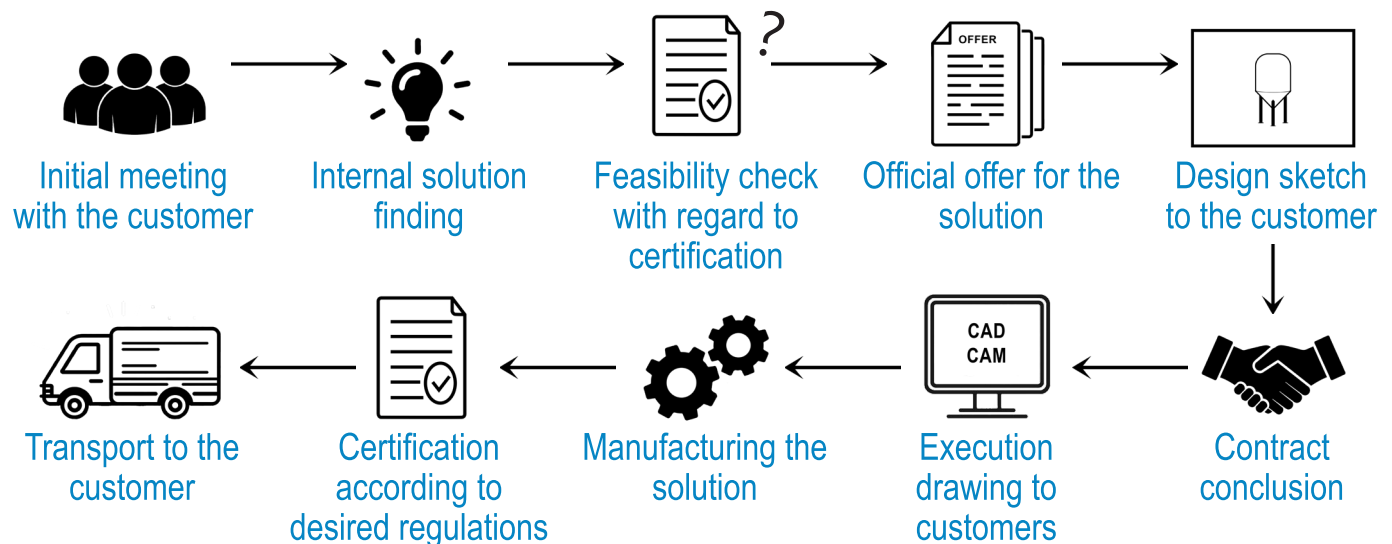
Initial meeting with the customer

Internal solution finding

?

Feasibility check with regard to certification

OFFER

Official offer for the solution

Design sketch to the customer

Contract conclusion

CAD CAM

Execution drawing to customers

Manufacturing the solution

Certification according to desired regulations

Transport to the customer